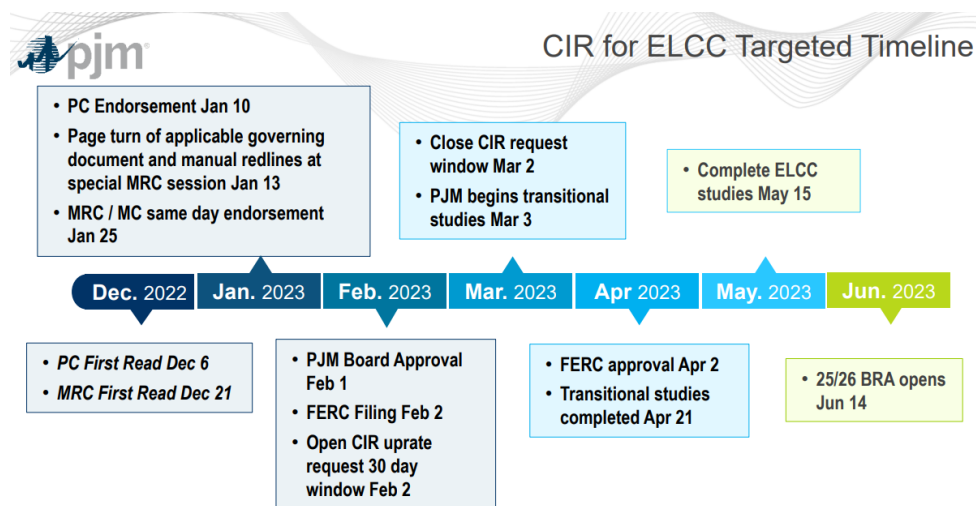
pjm

CIR for ELCC Targeted Timeline

- PC Endorsement Jan 10
- Page turn of applicable governing document and manual redlines at special MRC session Jan 13
- MRC / MC same day endorsement Jan 25

- Close CIR request window Mar 2
- PJM begins transitional studies Mar 3

- Complete ELCC studies May 15

Dec. 2022 Jan. 2023 Feb. 2023 Mar. 2023 Apr 2023 May. 2023 Jun. 2023

- *PC First Read Dec 6*
- *MRC First Read Dec 21*

- PJM Board Approval Feb 1
- FERC Filing Feb 2
- Open CIR uprate request 30 day window Feb 2

- FERC approval Apr 2
- Transitional studies completed Apr 21

- 25/26 BRA opens Jun 14